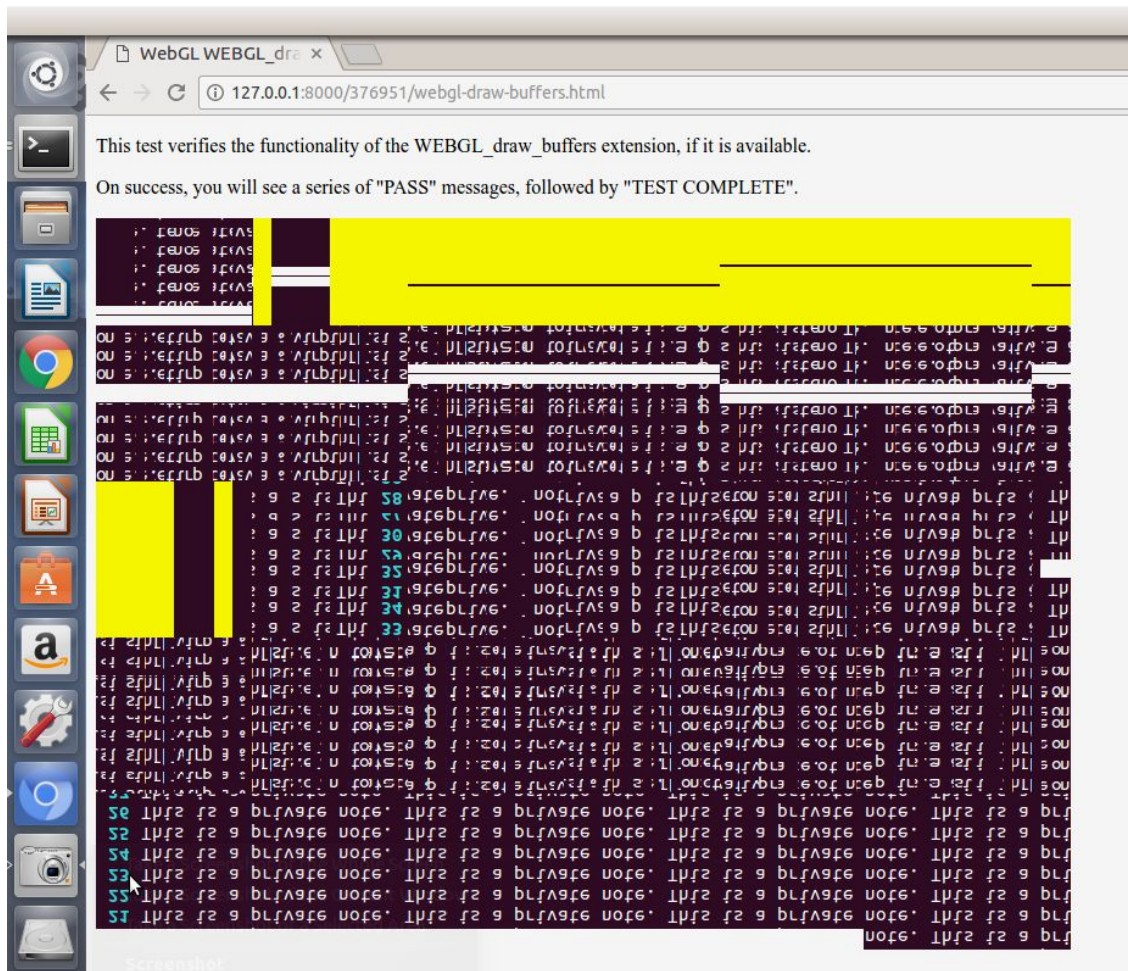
WebGL WEBGL_dra ×

127.0.0.1:8000/376951/webgl-draw-buffers.html

This test verifies the functionality of the WEBGL_draw_buffers extension, if it is available.

On success, you will see a series of "PASS" messages, followed by "TEST COMPLETE".

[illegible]

26 This is a private note. This is a private note. This is a private note. This is a pri
25 This is a private note. This is a private note. This is a private note. This is a pri
24 This is a private note. This is a private note. This is a private note. This is a pri
23 This is a private note. This is a private note. This is a private note. This is a pri
22 This is a private note. This is a private note. This is a private note. This is a pri
21 This is a private note. This is a private note. This is a private note. This is a pri
note. This is a pri

Screenshot